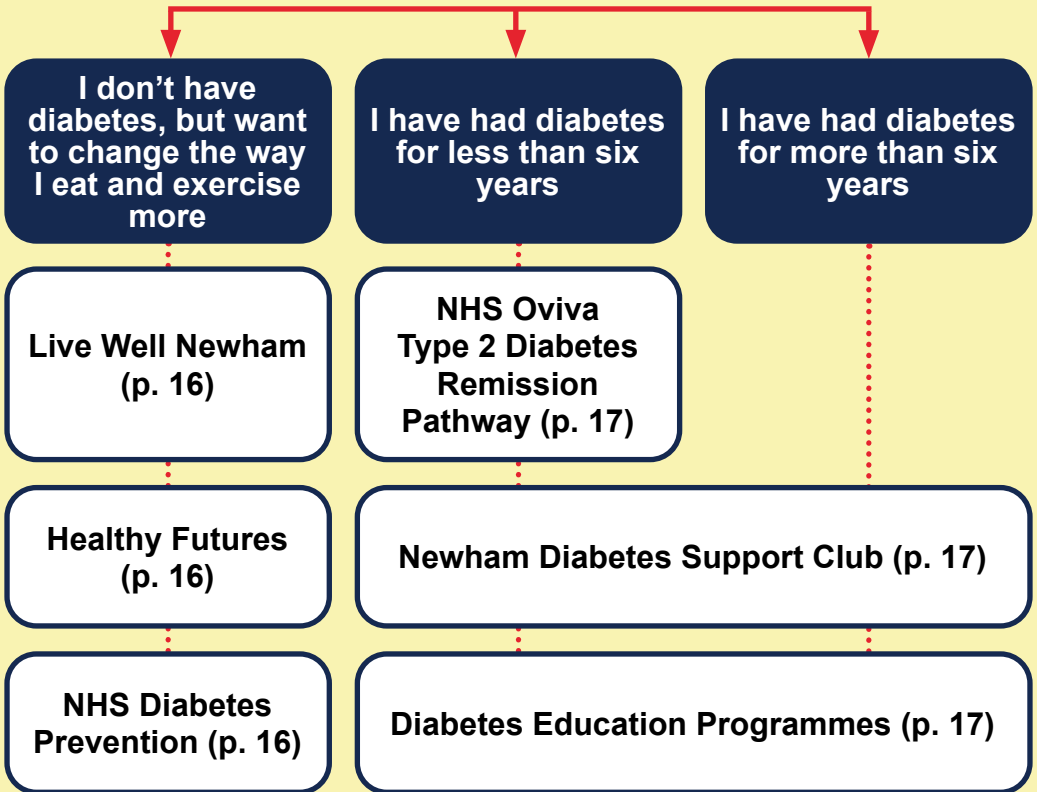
I don't have diabetes, but want to change the way I eat and exercise more

I have had diabetes for less than six years

I have had diabetes for more than six years

Live Well Newham (p. 16)

NHS Oviva Type 2 Diabetes Remission Pathway (p. 17)

Healthy Futures (p. 16)

Newham Diabetes Support Club (p. 17)

NHS Diabetes Prevention (p. 16)

Diabetes Education Programmes (p. 17)